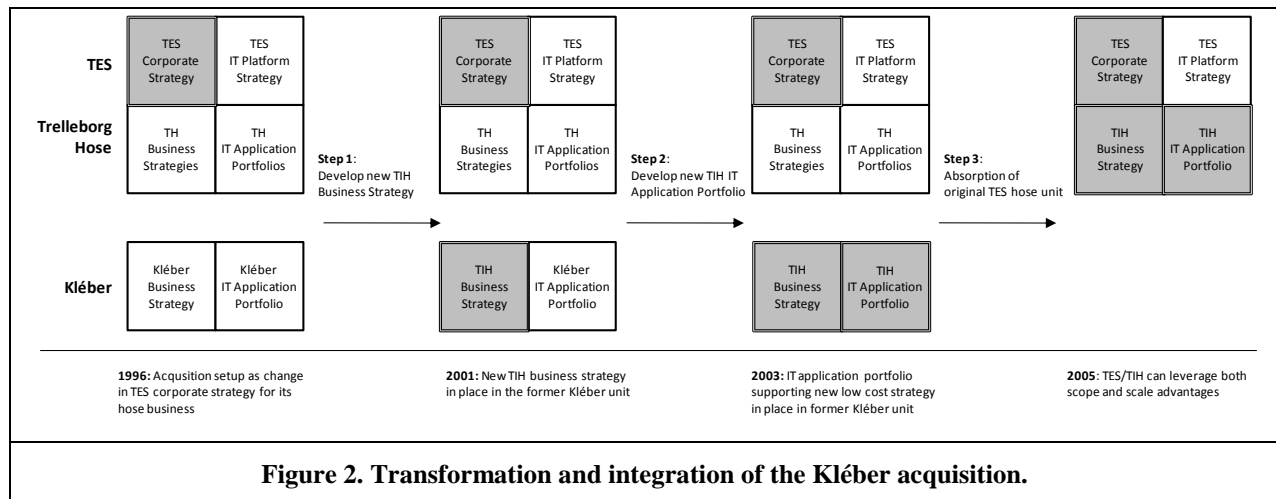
TES

Trelleborg Hose

Kléber

TES Corporate Strategy

TES IT Platform Strategy

TH Business Strategies

TH IT Application Portfolios

Kléber Business Strategy

Kléber IT Application Portfolio

**Step 1**: Develop new TIH Business Strategy

TES Corporate Strategy

TES IT Platform Strategy

TH Business Strategies

TH IT Application Portfolios

TIH Business Strategy

Kléber IT Application Portfolio

**Step 2**: Develop new TIH IT Application Portfolio

TES Corporate Strategy

TES IT Platform Strategy

TH Business Strategies

TH IT Application Portfolios

TIH Business Strategy

TIH IT Application Portfolio

**Step 3**: Absorption of original TES hose unit

TES Corporate Strategy

TES IT Platform Strategy

TIH Business Strategy

TIH IT Application Portfolio

**1996:** Acqusition setup as change in TES corporate strategy for its hose business

**2001:** New TIH business strategy in place in the former Kléber unit

**2003:** IT application portfolio supporting new low cost strategy in place in former Kléber unit

**2005**: TES/TIH can leverage both scope and scale advantages

**Figure 2. Transformation and integration of the Kléber acquisition.**